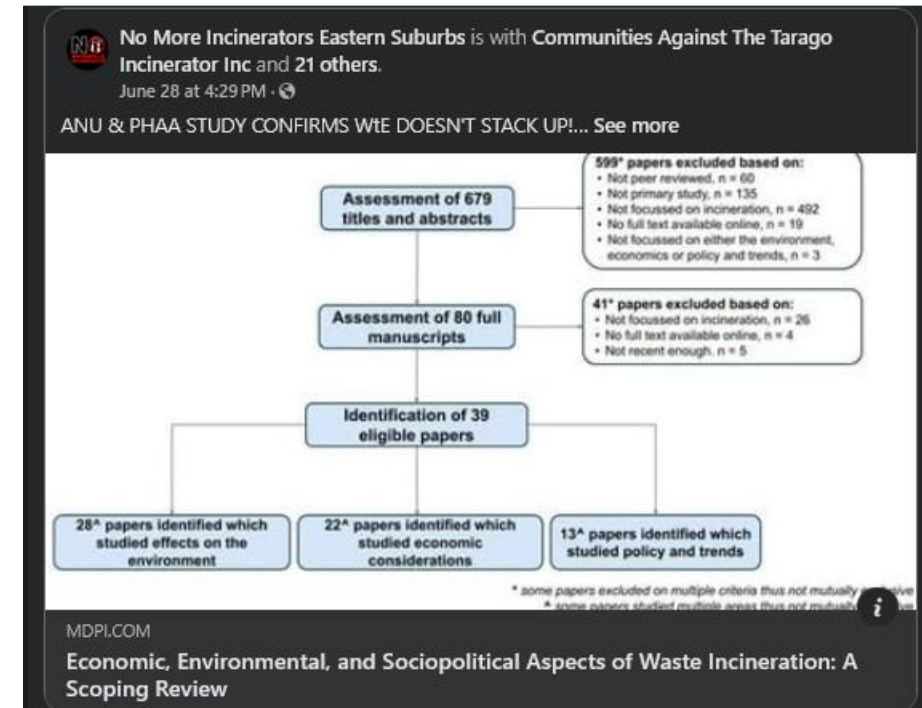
No More Incinerators Eastern Suburbs is with Communities Against The Tarago Incinerator Inc and 21 others.
June 28 at 4:29 PM ·

ANU & PHAA STUDY CONFIRMS WtE DOESN'T STACK UP!... See more

Assessment of 679 titles and abstracts

599* papers excluded based on:
• Not peer reviewed, n = 60
• Not primary study, n = 135
• Not focussed on incineration, n = 492
• No full text available online, n = 19
• Not focussed on either the environment, economics or policy and trends, n = 3

Assessment of 80 full manuscripts

41* papers excluded based on:
• Not focussed on incineration, n = 26
• No full text available online, n = 4
• Not recent enough, n = 5

Identification of 39 eligible papers

28^ papers identified which studied effects on the environment

22^ papers identified which studied economic considerations

13^ papers identified which studied policy and trends

* some papers excluded on multiple criteria thus not mutually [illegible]
^ some papers studied multiple areas thus not mutually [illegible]

MDPI.COM

Economic, Environmental, and Sociopolitical Aspects of Waste Incineration: A Scoping Review